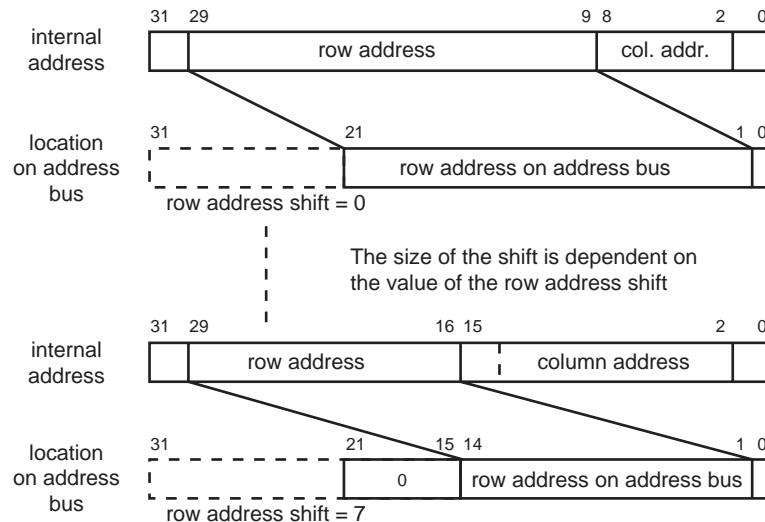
internal address

31 29 9 8 2 0

row address

col. addr.

location on address bus

31 21 1 0

row address on address bus

row address shift = 0

The size of the shift is dependent on the value of the row address shift

internal address

31 29 16 15 2 0

row address

column address

location on address bus

31 21 15 14 1 0

0

row address on address bus

row address shift = 7